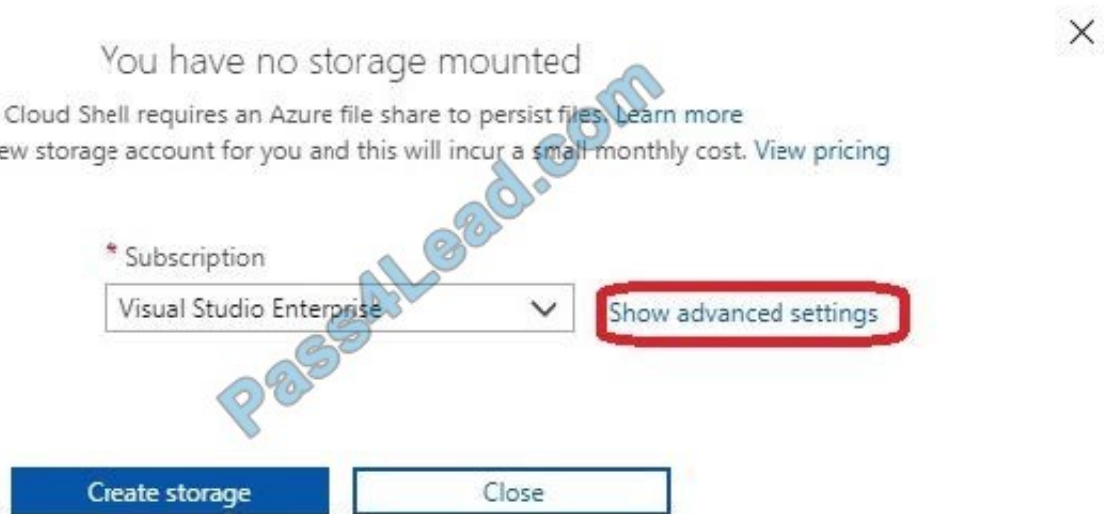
×

You have no storage mounted

Cloud Shell requires an Azure file share to persist files. Learn more
ew storage account for you and this will incur a small monthly cost. View pricing

* Subscription

Visual Studio Enterprise

Show advanced settings

Pass4Lead.com

Create storage

Close